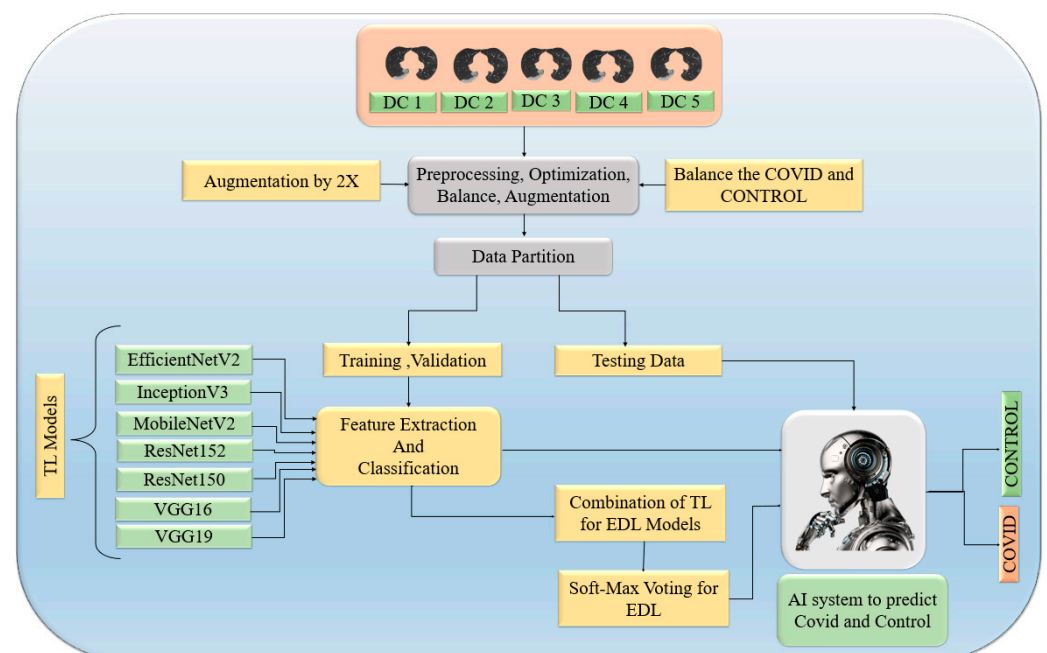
DC 1
DC 2
DC 3
DC 4
DC 5

Augmentation by 2X

Preprocessing, Optimization, Balance, Augmentation

Balance the COVID and CONTROL

Data Partition

Training ,Validation

Testing Data

TL Models

EfficientNetV2
InceptionV3
MobileNetV2
ResNet152
ResNet150
VGG16
VGG19

Feature Extraction And Classification

Combination of TL for EDL Models

Soft-Max Voting for EDL

AI system to predict Covid and Control

CONTROL

COVID